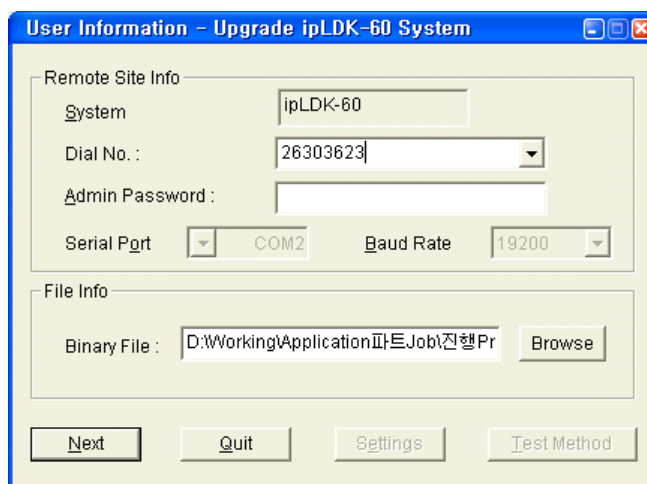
User Information – Upgrade ipLDK-60 System

Remote Site Info

System ipLDK-60

Dial No. : 26303623

Admin Password :

Serial Port COM2 Baud Rate 19200

File Info

Binary File : D:\Working\Application파트Job\진행Pr Browse

Next Quit Settings Test Method